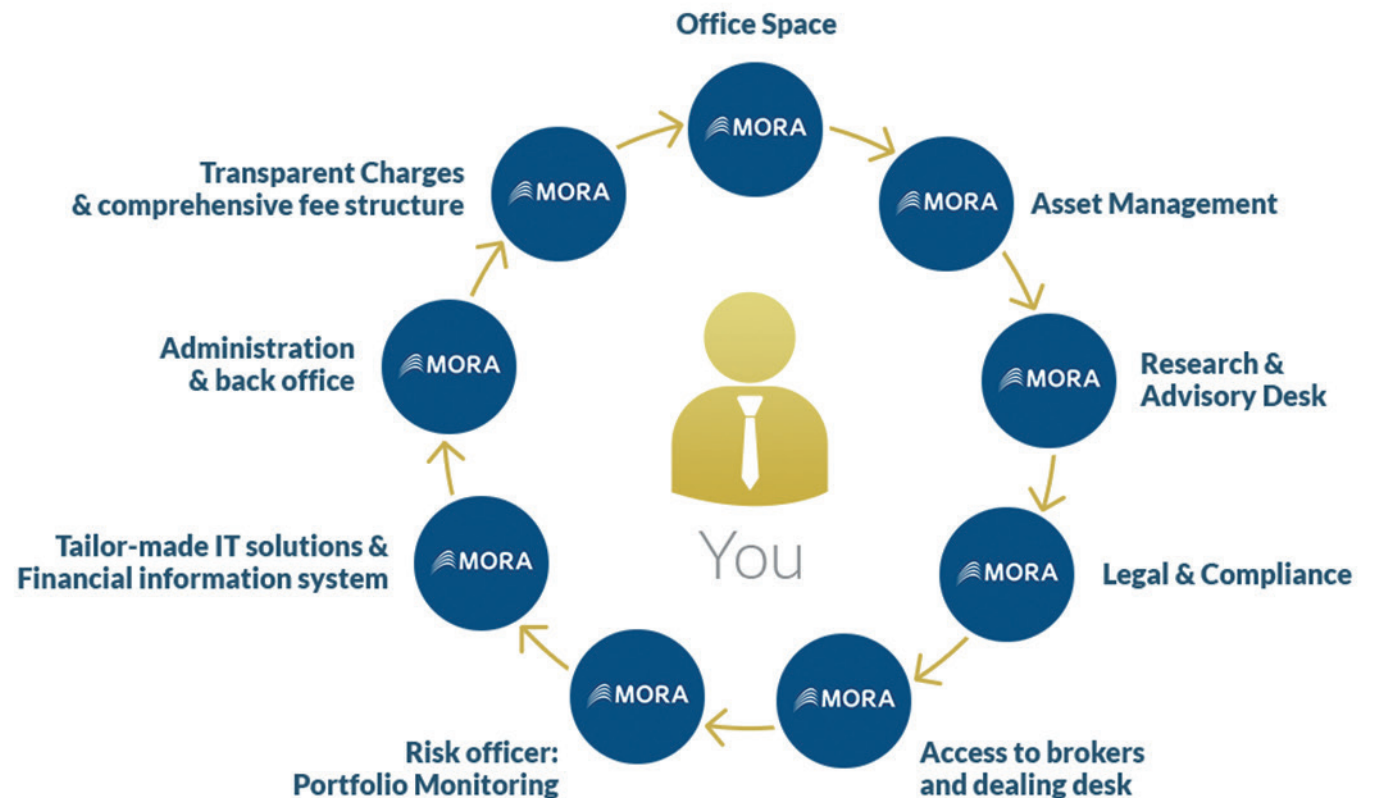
Office Space

MORA

Asset Management

MORA

Research & Advisory Desk

MORA

Legal & Compliance

MORA

Access to brokers and dealing desk

MORA

Risk officer: Portfolio Monitoring

MORA

Tailor-made IT solutions & Financial information system

MORA

Administration & back office

MORA

Transparent Charges & comprehensive fee structure

MORA

You